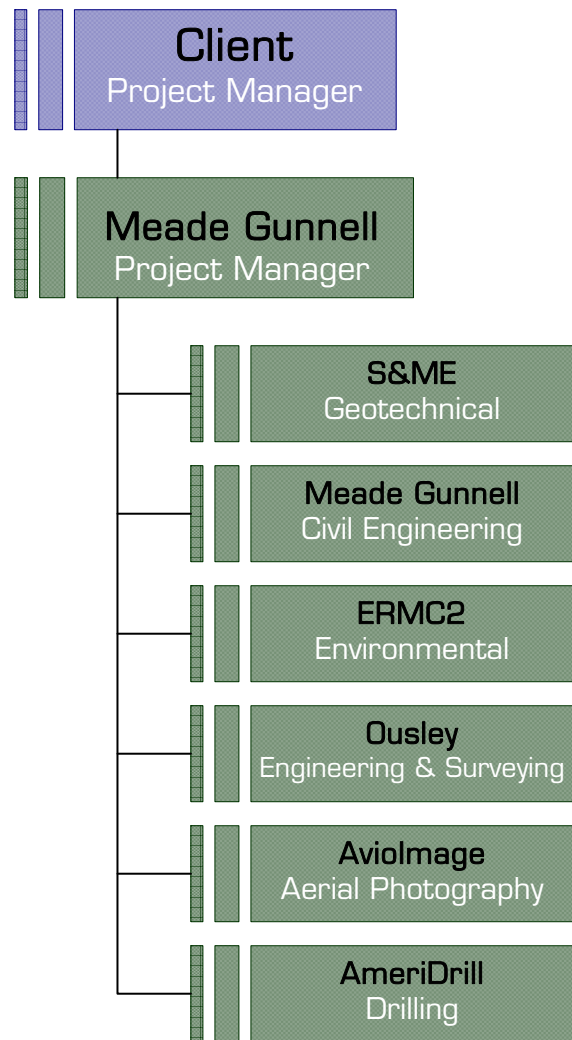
Client
Project Manager

Meade Gunnell
Project Manager

S&ME
Geotechnical

Meade Gunnell
Civil Engineering

ERMC2
Environmental

Ousley
Engineering & Surveying

AvioImage
Aerial Photography

AmeriDrill
Drilling